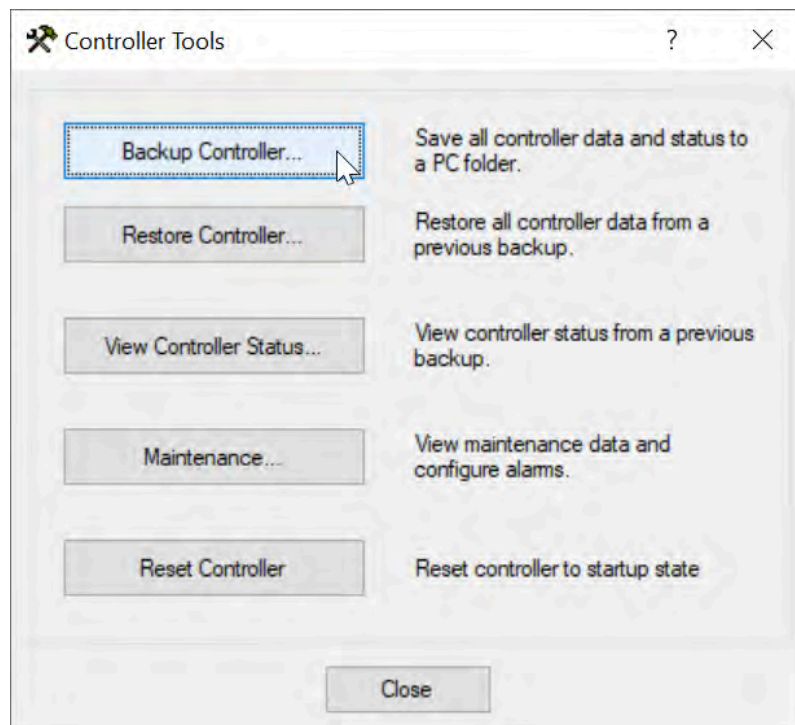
Controller Tools ? ×

Backup Controller...

Save all controller data and status to a PC folder.

Restore Controller...

Restore all controller data from a previous backup.

View Controller Status...

View controller status from a previous backup.

Maintenance...

View maintenance data and configure alarms.

Reset Controller

Reset controller to startup state

Close